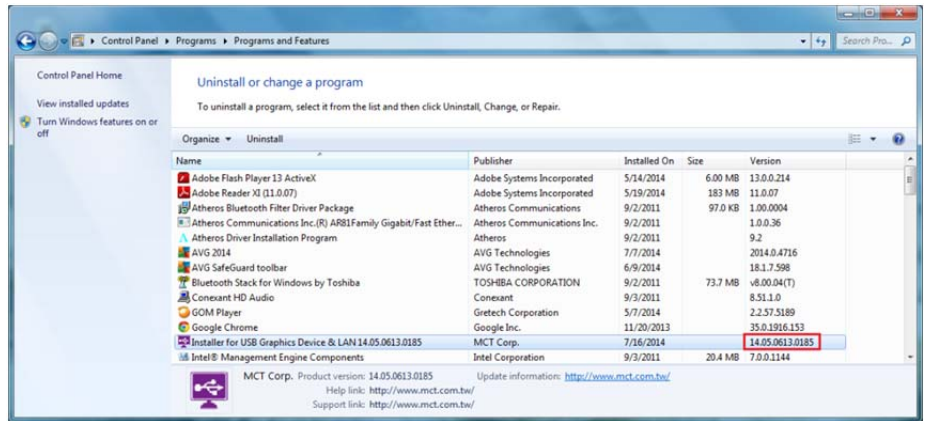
Control Panel ▸ Programs ▸ Programs and Features

Search Pro...

Control Panel Home

View installed updates

Turn Windows features on or off

Uninstall or change a program

To uninstall a program, select it from the list and then click Uninstall, Change, or Repair.

Organize ▾ Uninstall

| Name | Publisher | Installed On | Size | Version |
|---|---|---|---|---|
| Adobe Flash Player 13 ActiveX | Adobe Systems Incorporated | 5/14/2014 | 6.00 MB | 13.0.0.214 |
| Adobe Reader XI (11.0.07) | Adobe Systems Incorporated | 5/19/2014 | 183 MB | 11.0.07 |
| Atheros Bluetooth Filter Driver Package | Atheros Communications | 9/2/2011 | 97.0 KB | 1.00.0004 |
| Atheros Communications Inc.(R) AR81Family Gigabit/Fast Ether... | Atheros Communications Inc. | 9/2/2011 | | 1.0.0.36 |
| Atheros Driver Installation Program | Atheros | 9/2/2011 | | 9.2 |
| AVG 2014 | AVG Technologies | 7/7/2014 | | 2014.0.4716 |
| AVG SafeGuard toolbar | AVG Technologies | 6/9/2014 | | 18.1.7.598 |
| Bluetooth Stack for Windows by Toshiba | TOSHIBA CORPORATION | 9/2/2011 | 73.7 MB | v8.00.04(T) |
| Conexant HD Audio | Conexant | 9/3/2011 | | 8.51.1.0 |
| GOM Player | Gretech Corporation | 5/7/2014 | | 2.2.57.5189 |
| Google Chrome | Google Inc. | 11/20/2013 | | 35.0.1916.153 |
| Installer for USB Graphics Device & LAN 14.05.0613.0185 | MCT Corp. | 7/16/2014 | | 14.05.0613.0185 |
| Intel® Management Engine Components | Intel Corporation | 9/3/2011 | 20.4 MB | 7.0.0.1144 |

MCT Corp. Product version: 14.05.0613.0185 Update information: http://www.mct.com.tw/
Help link: http://www.mct.com.tw/
Support link: http://www.mct.com.tw/